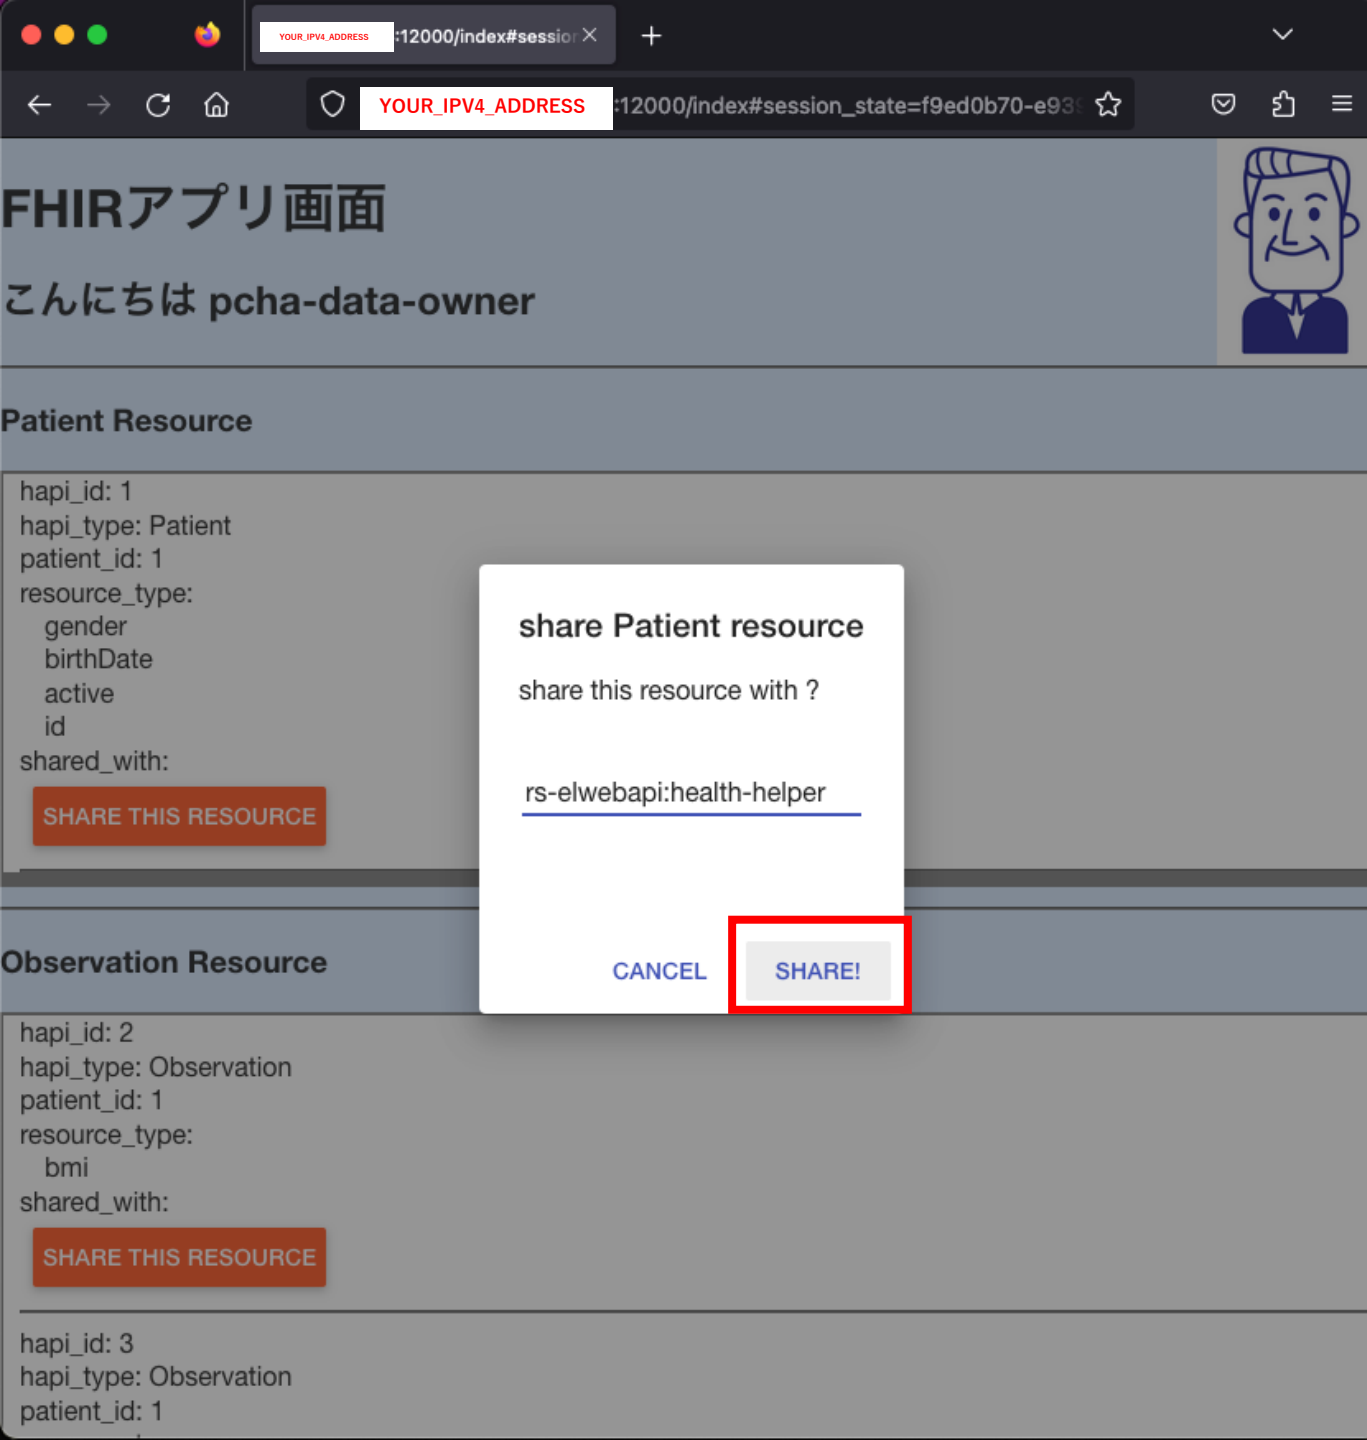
YOUR_IPV4_ADDRESS :12000/index#sessior

YOUR_IPV4_ADDRESS :12000/index#session_state=f9ed0b70-e93

FHIRアプリ画面

こんにちは pcha-data-owner

Patient Resource

hapi_id: 1
hapi_type: Patient
patient_id: 1
resource_type:
gender
birthDate
active
id
shared_with:

SHARE THIS RESOURCE

share Patient resource

share this resource with ?

rs-elwebapi:health-helper

CANCEL SHARE!

Observation Resource

hapi_id: 2
hapi_type: Observation
patient_id: 1
resource_type:
bmi
shared_with:

SHARE THIS RESOURCE

hapi_id: 3
hapi_type: Observation
patient_id: 1